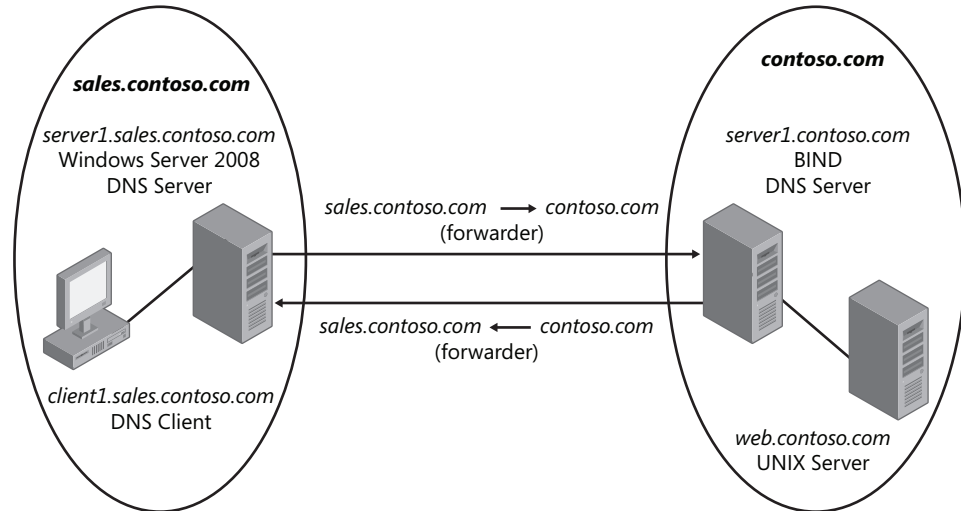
sales.contoso.com

server1.sales.contoso.com
Windows Server 2008
DNS Server

client1.sales.contoso.com
DNS Client

sales.contoso.com → contoso.com
(forwarder)

sales.contoso.com ← contoso.com
(forwarder)

contoso.com

server1.contoso.com
BIND
DNS Server

web.contoso.com
UNIX Server